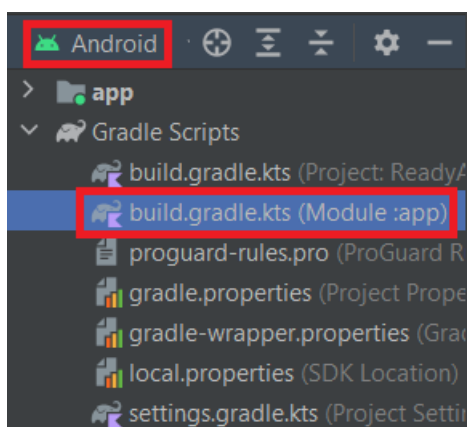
Android

app

Gradle Scripts

build.gradle.kts (Project: ReadyA

build.gradle.kts (Module :app)

proguard-rules.pro (ProGuard R

gradle.properties (Project Prope

gradle-wrapper.properties (Grac

local.properties (SDK Location)

settings.gradle.kts (Project Settir